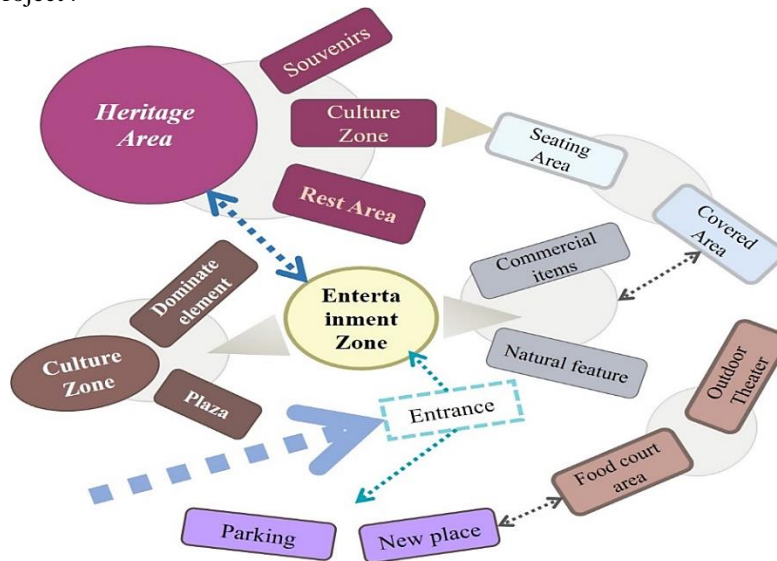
Heritage Area

Souvenirs

Culture Zone

Rest Area

Seating Area

Covered Area

Commercial items

Dominate element

Enterta inment Zone

Culture Zone

Plaza

Natural feature

Outdoor Theater

Entrance

Food court area

Parking

New place